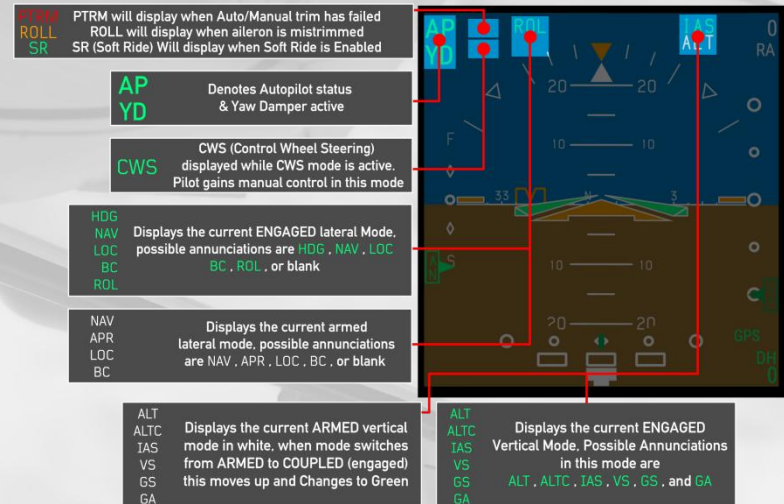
PTRM
ROLL
SR

PTRM will display when Auto/Manual trim has failed
ROLL will display when aileron is mistrimmed
SR (Soft Ride) Will display when Soft Ride is Enabled

AP
YD

Denotes Autopilot status
& Yaw Damper active

CWS

CWS (Control Wheel Steering)
displayed while CWS mode is active.
Pilot gains manual control in this mode

HDG
NAV
LOC
BC
ROL

Displays the current ENGAGED lateral Mode, possible annunciations are HDG , NAV , LOC BC , ROL , or blank

NAV
APR
LOC
BC

Displays the current armed lateral mode, possible annunciations are NAV , APR , LOC , BC , or blank

ALT
ALTC
IAS
VS
GS
GA

Displays the current ARMED vertical mode in white, when mode switches from ARMED to COUPLED (engaged) this moves up and Changes to Green

ALT
ALTC
IAS
VS
GS
GA

Displays the current ENGAGED Vertical Mode, Possible Annunciations in this mode are
ALT , ALTC , IAS , VS , GS , and GA

AP
YD
ROL
IAS
ALT
0
RA
20
20
10
10
F
33
N
3
S
10
10
20
20
GPS
DH
0